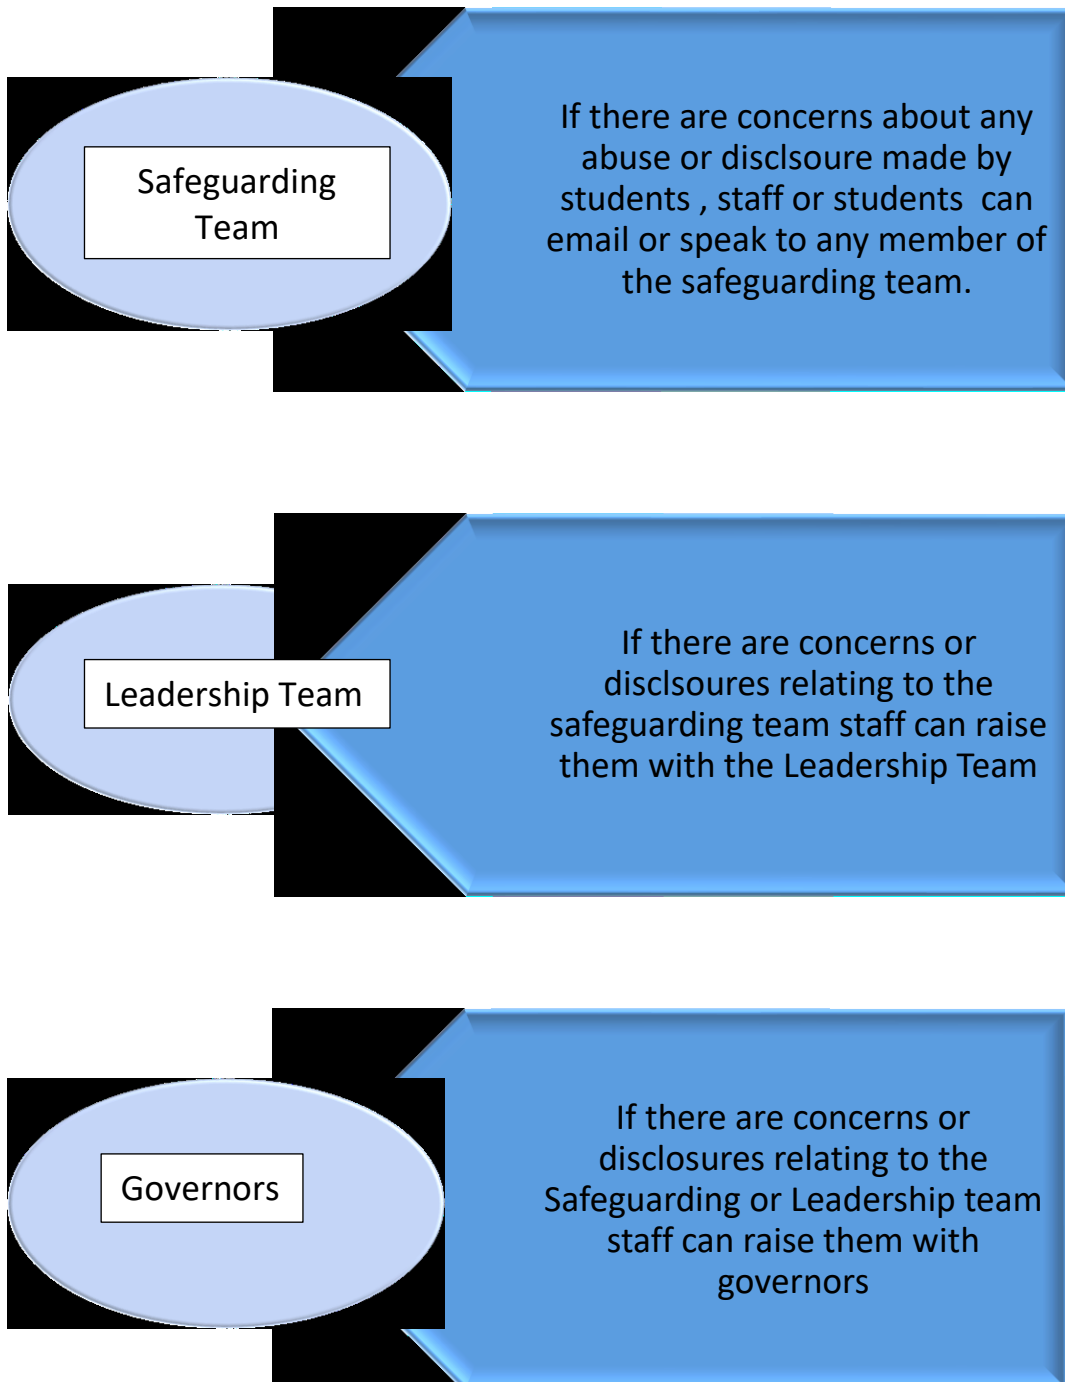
Safeguarding Team

If there are concerns about any abuse or disclsoure made by students , staff or students can email or speak to any member of the safeguarding team.

Leadership Team

If there are concerns or disclsoures relating to the safeguarding team staff can raise them with the Leadership Team

Governors

If there are concerns or disclosures relating to the Safeguarding or Leadership team staff can raise them with governors